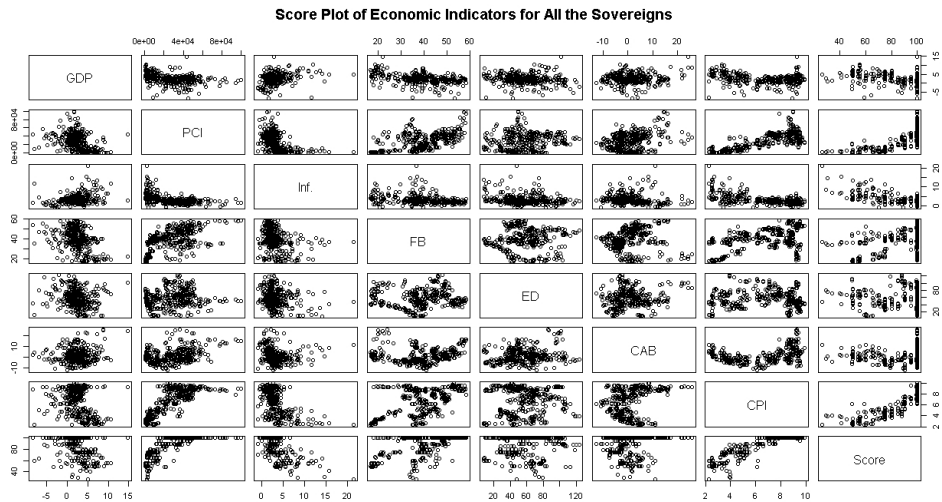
Score Plot of Economic Indicators for All the Sovereigns

0e+00 4e+04 8e+04

20 30 40 50 60

-10 0 10 20

40 60 80 100

GDP

-5 0 5

PCI

0e+00 4e+04 8e+04

Inf.

0 5 10 20

FB

20 40 60

ED

20 60 100

CAB

-10 10

CPI

2 4 6 8

Score

40 80

-5 0 5 10 15

0 5 10 15 20

20 40 60 80 120

2 4 6 8 10